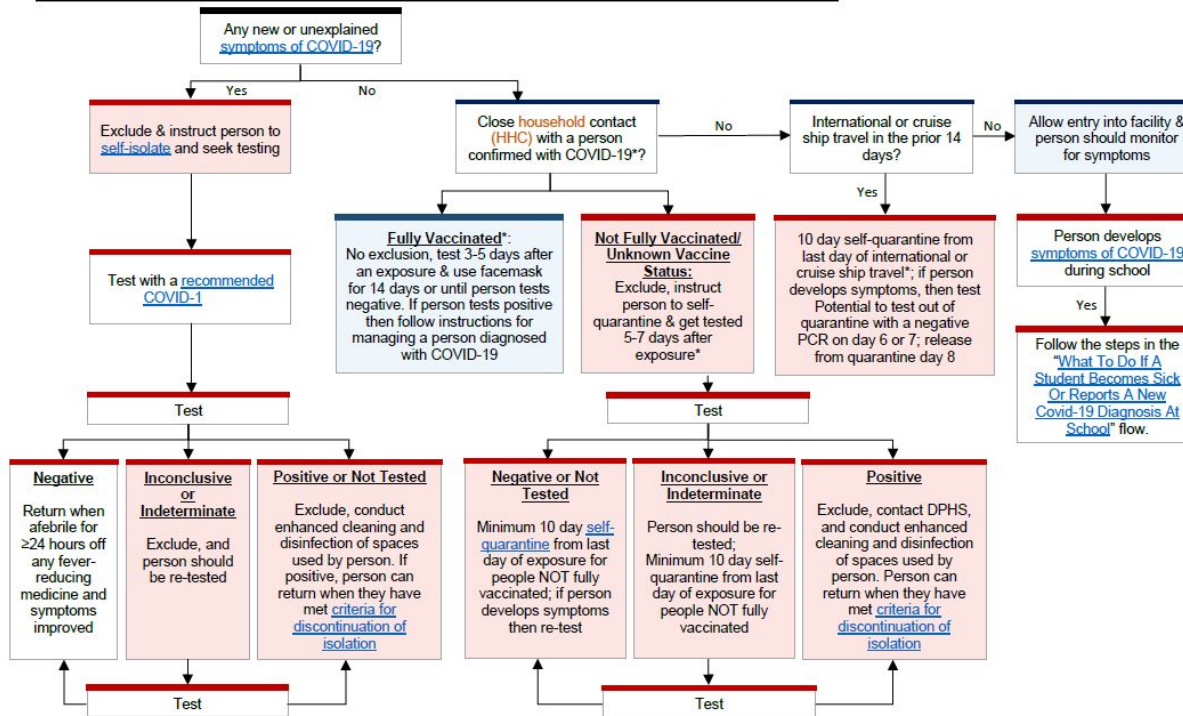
Any new or unexplained symptoms of COVID-19?

Yes

No

Exclude & instruct person to self-isolate and seek testing

Test with a recommended COVID-1

Test

Negative
Return when afebrile for ≥24 hours off any fever-reducing medicine and symptoms improved

Inconclusive or Indeterminate
Exclude, and person should be re-tested

Positive or Not Tested
Exclude, conduct enhanced cleaning and disinfection of spaces used by person. If positive, person can return when they have met criteria for discontinuation of isolation

Test

Close household contact (HHC) with a person confirmed with COVID-19*?

No

International or cruise ship travel in the prior 14 days?

No

Allow entry into facility & person should monitor for symptoms

Fully Vaccinated*:
No exclusion, test 3-5 days after an exposure & use facemask for 14 days or until person tests negative. If person tests positive then follow instructions for managing a person diagnosed with COVID-19

Not Fully Vaccinated/ Unknown Vaccine Status:
Exclude, instruct person to self-quarantine & get tested 5-7 days after exposure*

Yes

10 day self-quarantine from last day of international or cruise ship travel*; if person develops symptoms, then test Potential to test out of quarantine with a negative PCR on day 6 or 7; release from quarantine day 8

Person develops symptoms of COVID-19 during school

Yes

Follow the steps in the "What To Do If A Student Becomes Sick Or Reports A New Covid-19 Diagnosis At School" flow.

Test

Negative or Not Tested
Minimum 10 day self-quarantine from last day of exposure for people NOT fully vaccinated; if person develops symptoms then re-test

Inconclusive or Indeterminate
Person should be re-tested;
Minimum 10 day self-quarantine from last day of exposure for people NOT fully vaccinated

Positive
Exclude, contact DPHS, and conduct enhanced cleaning and disinfection of spaces used by person. Person can return when they have met criteria for discontinuation of isolation

Test